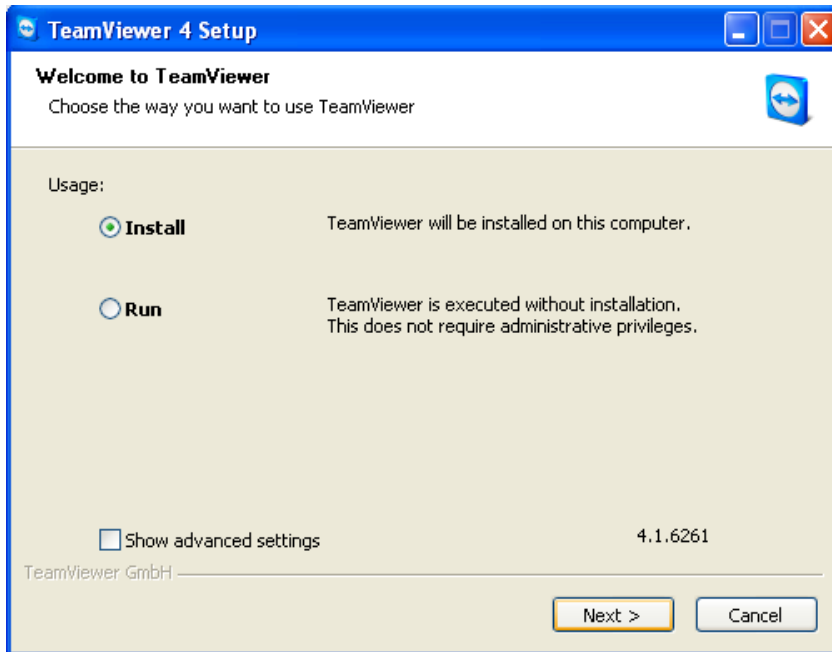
TeamViewer 4 Setup

Welcome to TeamViewer
Choose the way you want to use TeamViewer

Usage:

Install
TeamViewer will be installed on this computer.

Run
TeamViewer is executed without installation. This does not require administrative privileges.

Show advanced settings
4.1.6261

TeamViewer GmbH

Next >
Cancel